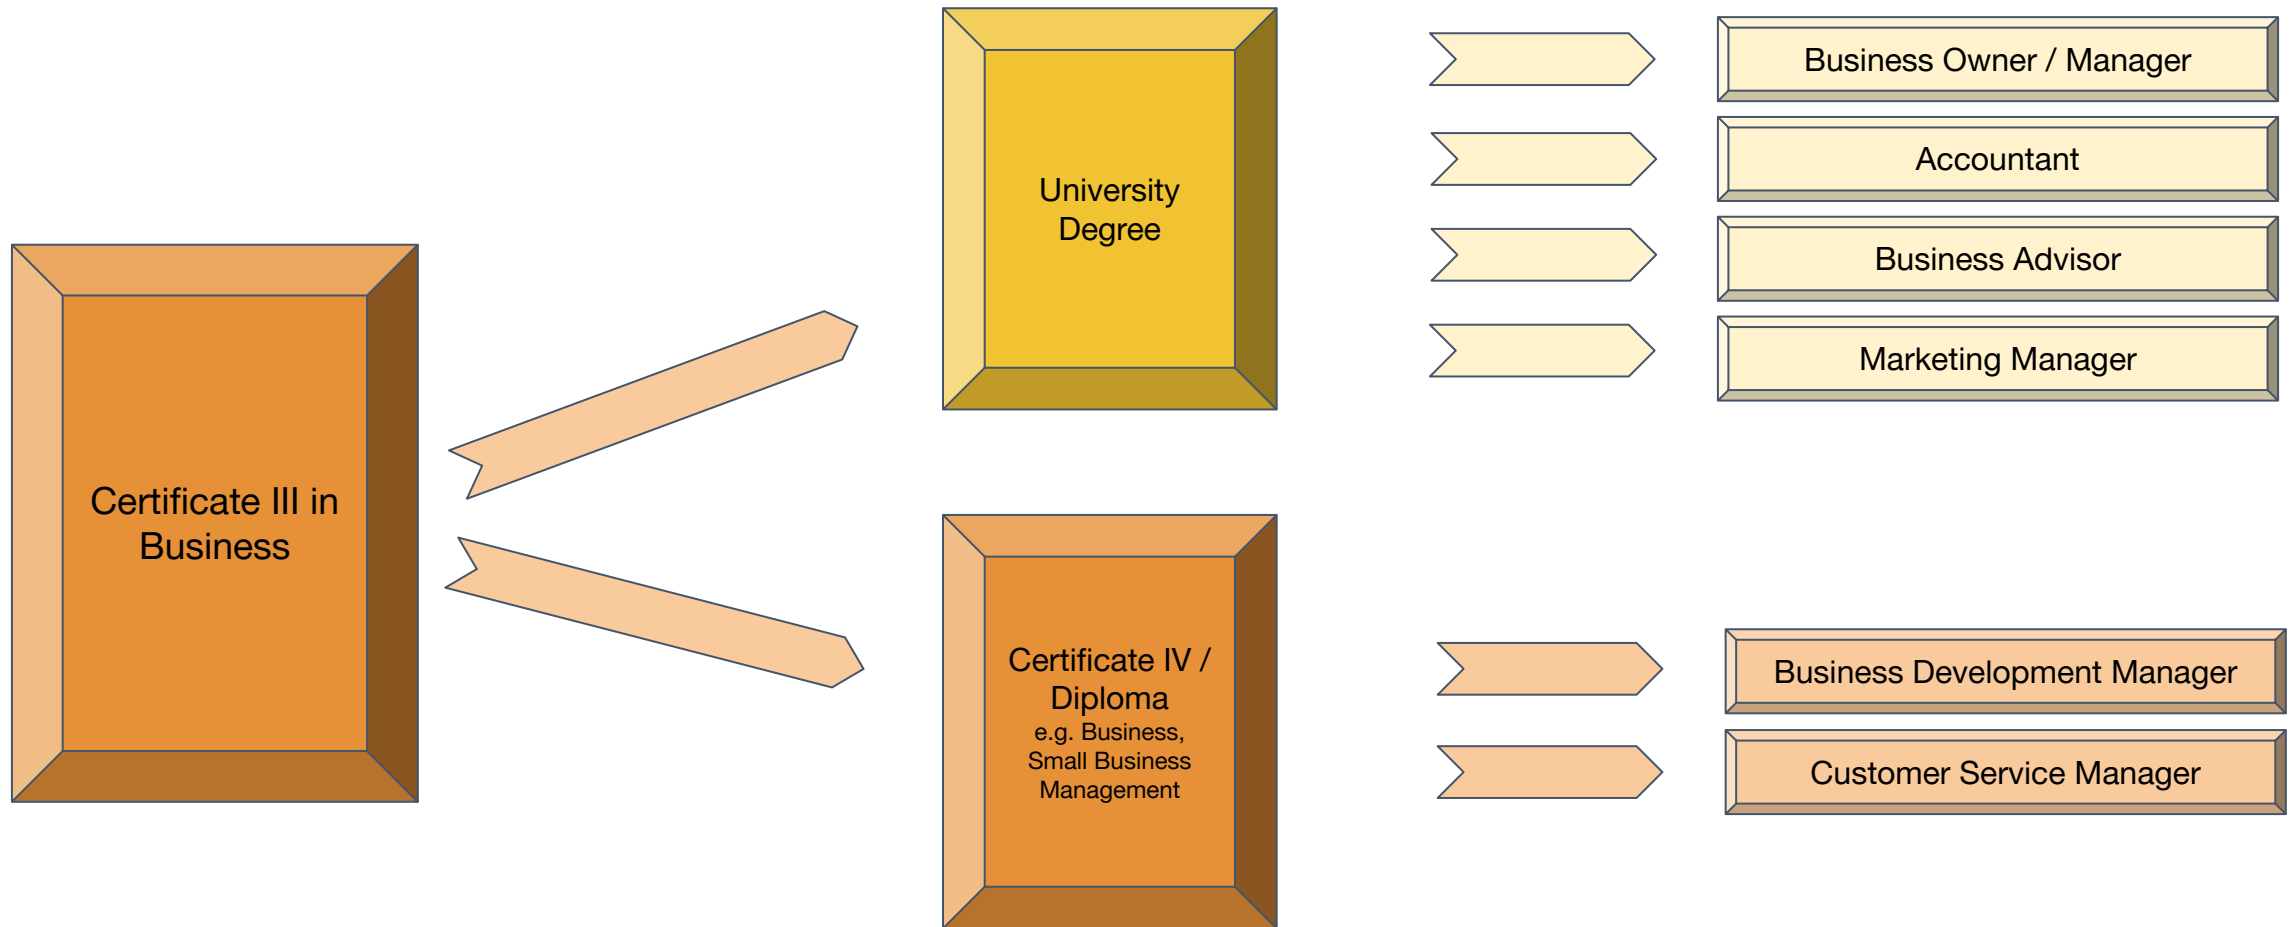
Certificate III in Business

University Degree

Business Owner / Manager

Accountant

Business Advisor

Marketing Manager

Certificate IV / Diploma
e.g. Business, Small Business Management

Business Development Manager

Customer Service Manager